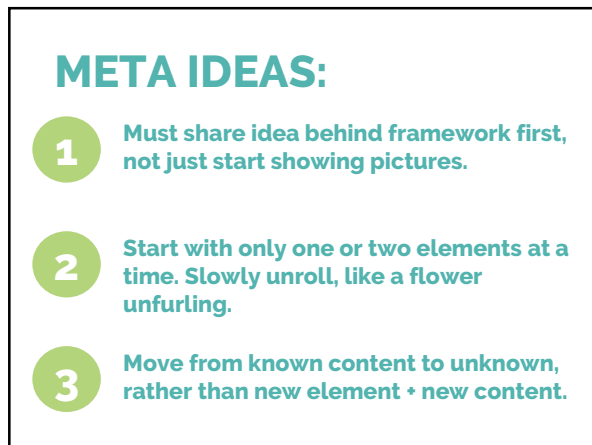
META IDEAS:

1 Must share idea behind framework first, not just start showing pictures.

2 Start with only one or two elements at a time. Slowly unroll, like a flower unfurling.

3 Move from known content to unknown, rather than new element + new content.